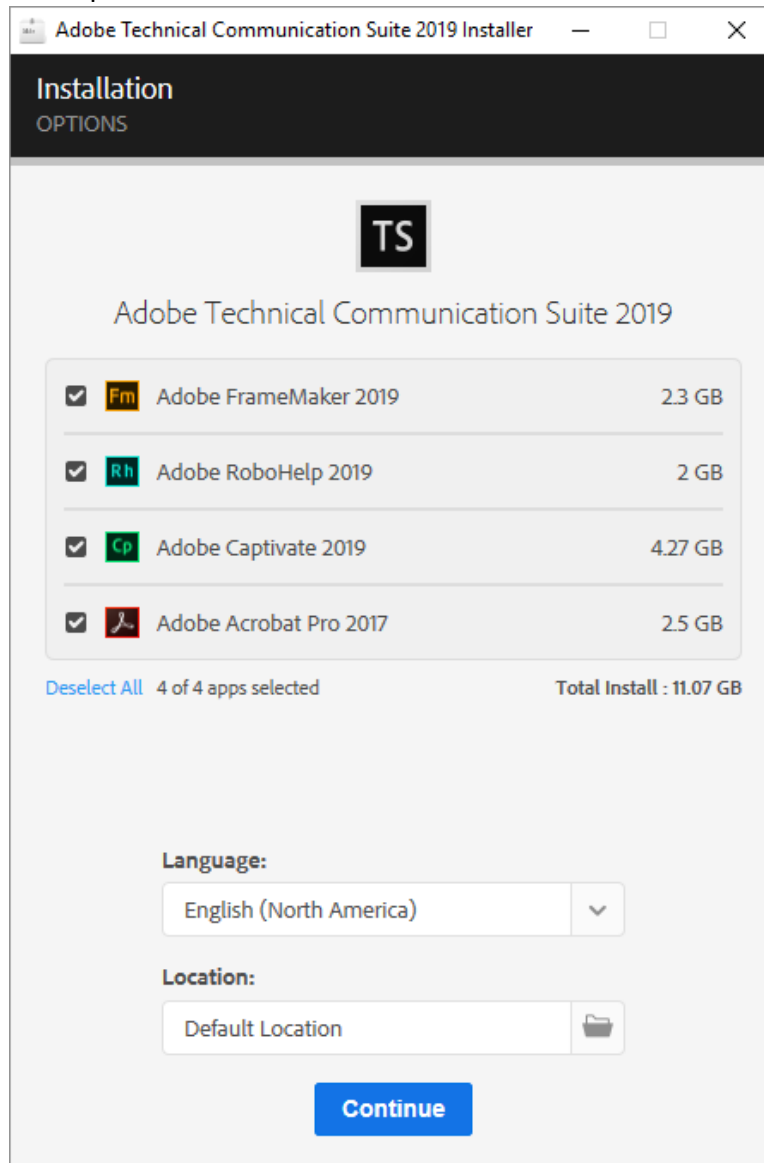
Adobe Technical Communication Suite 2019 Installer

Installation
OPTIONS

TS

Adobe Technical Communication Suite 2019

Fm Adobe FrameMaker 2019 2.3 GB

Rh Adobe RoboHelp 2019 2 GB

Cp Adobe Captivate 2019 4.27 GB

Adobe Acrobat Pro 2017 2.5 GB

Deselect All 4 of 4 apps selected Total Install : 11.07 GB

Language:
English (North America)

Location:
Default Location

Continue